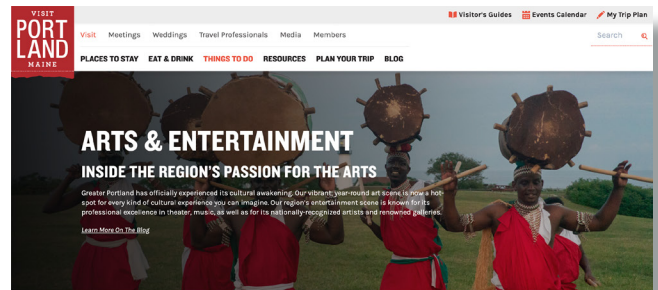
VISIT
PORT
LAND
MAINE

Visit Meetings Weddings Travel Professionals Media Members

Visitor's Guides Events Calendar My Trip Plan

Search

PLACES TO STAY EAT & DRINK THINGS TO DO RESOURCES PLAN YOUR TRIP BLOG

ARTS & ENTERTAINMENT

INSIDE THE REGION'S PASSION FOR THE ARTS

Greater Portland has officially experienced its cultural awakening. Our vibrant, year-round art scene is now a hot-spot for every kind of cultural experience you can imagine. Our region's entertainment scene is known for its professional excellence in theater, music, as well as for its nationally-recognized artists and renowned galleries.

Learn More On The Blog